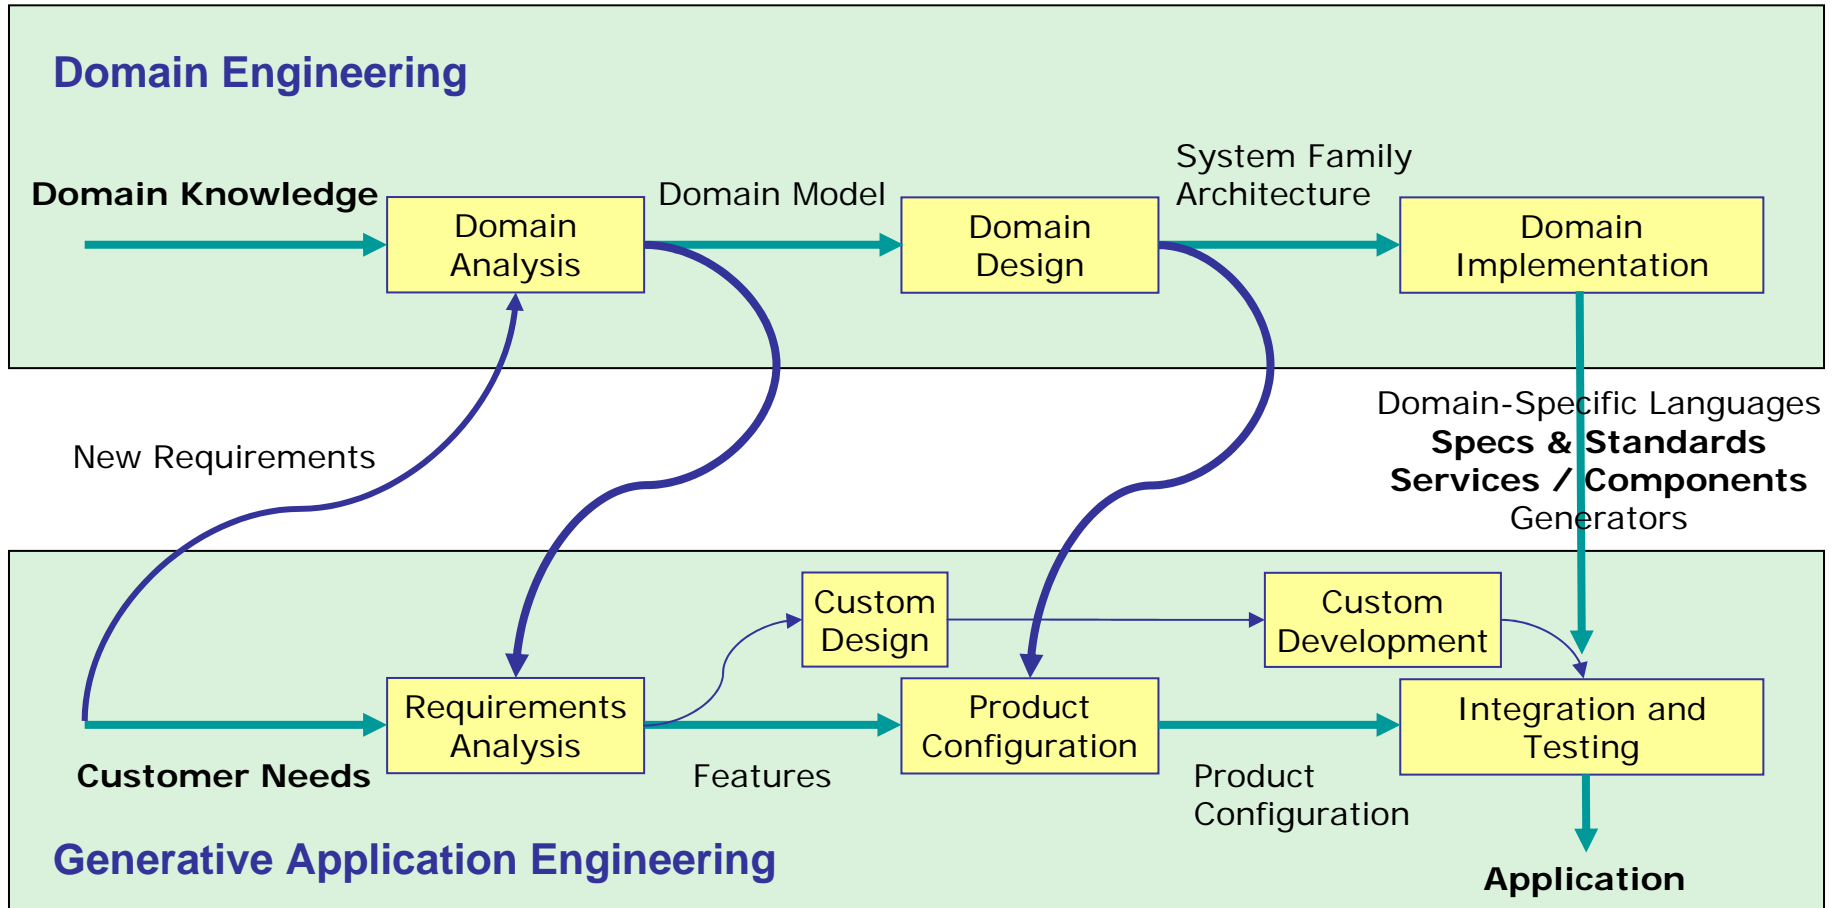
Domain Engineering

Domain Knowledge

Domain Analysis

Domain Model

Domain Design

System Family Architecture

Domain Implementation

New Requirements

Domain-Specific Languages
**Specs & Standards**
**Services / Components**
Generators

Custom Design

Custom Development

Requirements Analysis

Product Configuration

Integration and Testing

Customer Needs

Features

Product Configuration

Generative Application Engineering

Application